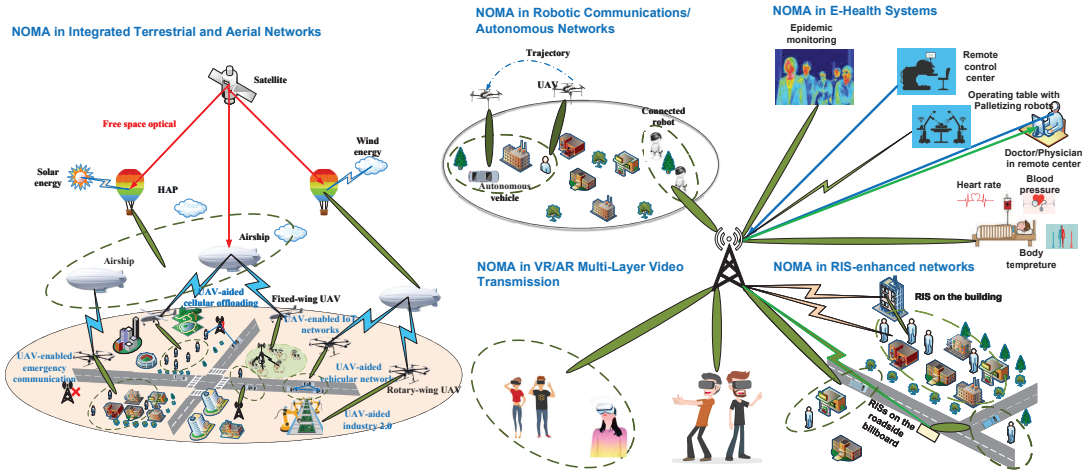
NOMA in Integrated Terrestrial and Aerial Networks

Satellite

Free space optical

Solar energy

HAP

Wind energy

Airship

Airship

UAV-aided cellular offloading

Fixed-wing UAV

UAV-enabled IoT networks

UAV-enabled emergency communication

UAV-aided vehicular network

Rotary-wing UAV

UAV-aided industry 2.0

NOMA in Robotic Communications/ Autonomous Networks

Trajectory

UAV

Connected robot

Autonomous vehicle

NOMA in E-Health Systems

Epidemic monitoring

Remote control center

Operating table with Palletizing robots

Doctor/Physician in remote center

Heart rate

Blood pressure

Body tempreture

NOMA in VR/AR Multi-Layer Video Transmission

NOMA in RIS-enhanced networks

RIS on the building

RISs on the roadside billboard